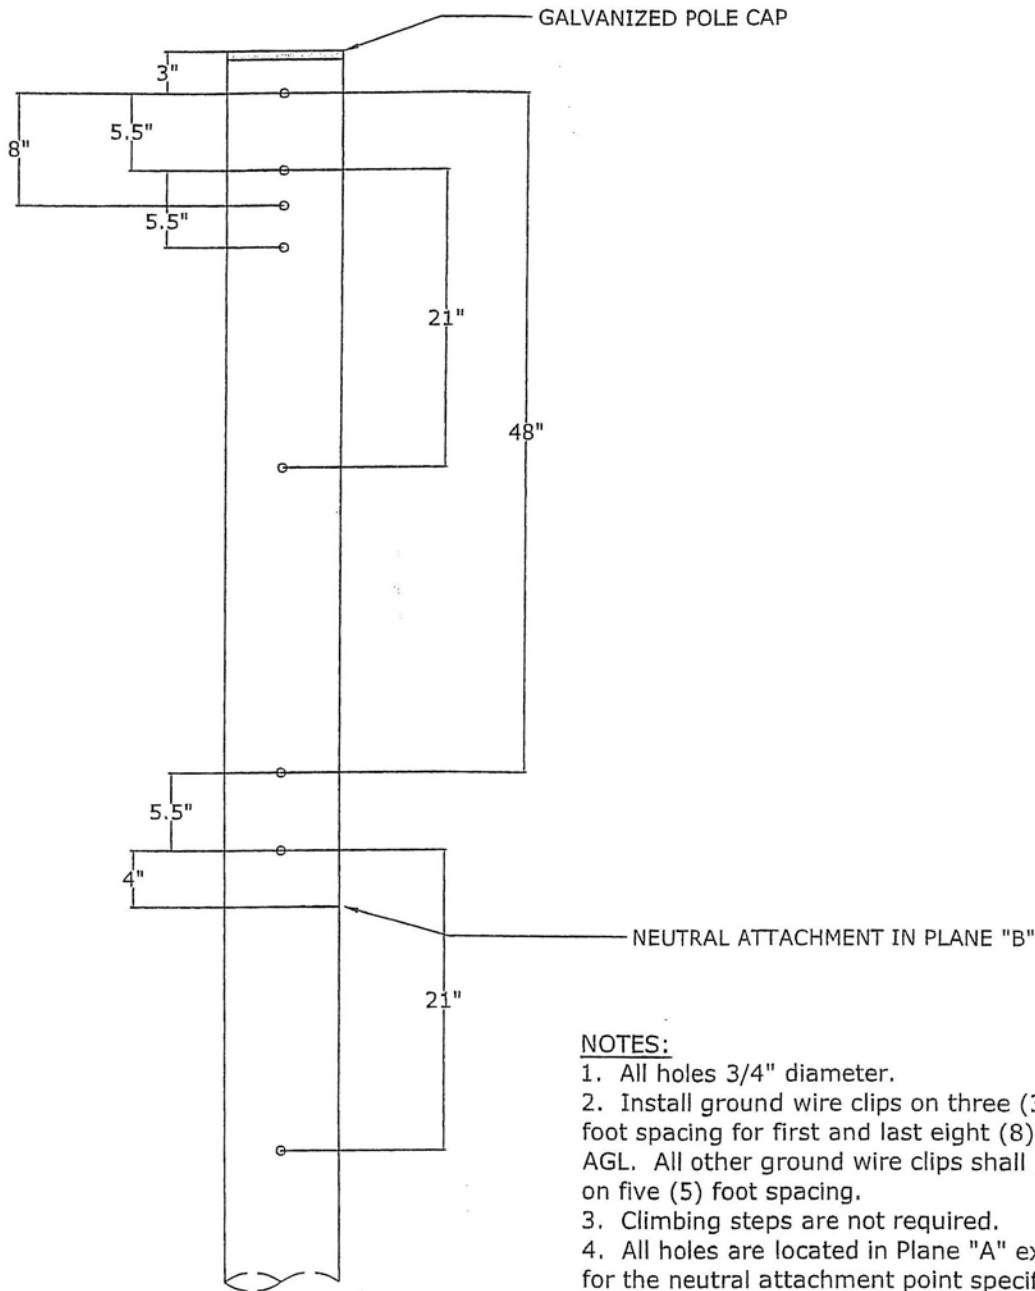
GALVANIZED POLE CAP

3"

8"

5.5"

5.5"

21"

48"

5.5"

4"

NEUTRAL ATTACHMENT IN PLANE "B"

21"

NOTES:
1. All holes 3/4" diameter.
2. Install ground wire clips on three (3) foot spacing for first and last eight (8) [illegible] AGL. All other ground wire clips shall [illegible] on five (5) foot spacing.
3. Climbing steps are not required.
4. All holes are located in Plane "A" ex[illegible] for the neutral attachment point specif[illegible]